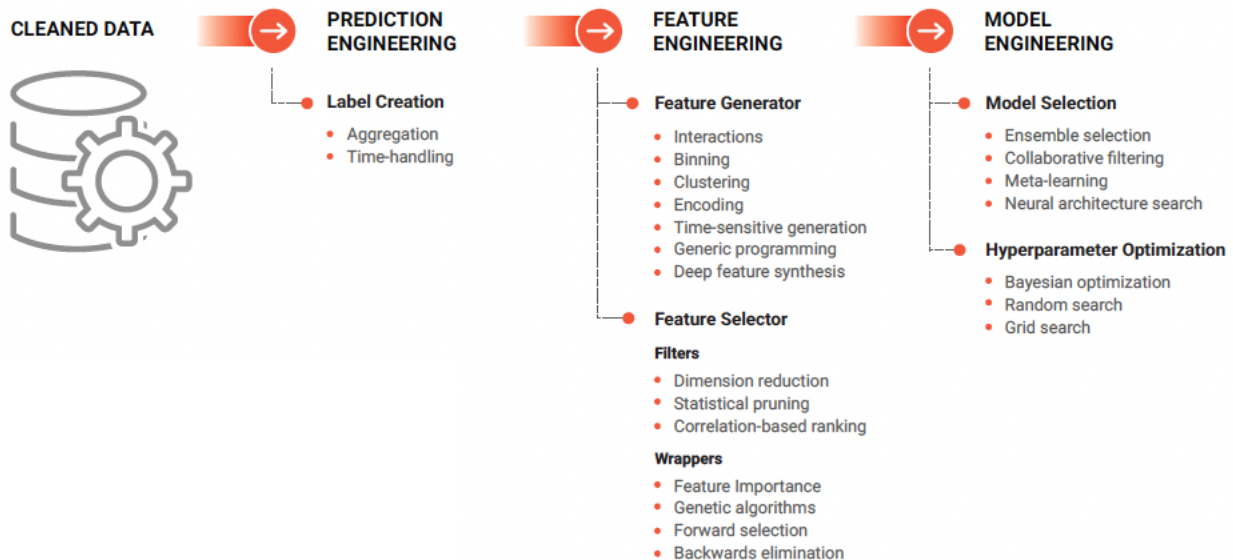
CLEANED DATA

PREDICTION ENGINEERING

Label Creation

- Aggregation
- Time-handling

FEATURE ENGINEERING

Feature Generator

- Interactions
- Binning
- Clustering
- Encoding
- Time-sensitive generation
- Generic programming
- Deep feature synthesis

Feature Selector

Filters

- Dimension reduction
- Statistical pruning
- Correlation-based ranking

Wrappers

- Feature Importance
- Genetic algorithms
- Forward selection
- Backwards elimination

MODEL ENGINEERING

Model Selection

- Ensemble selection
- Collaborative filtering
- Meta-learning
- Neural architecture search

Hyperparameter Optimization

- Bayesian optimization
- Random search
- Grid search